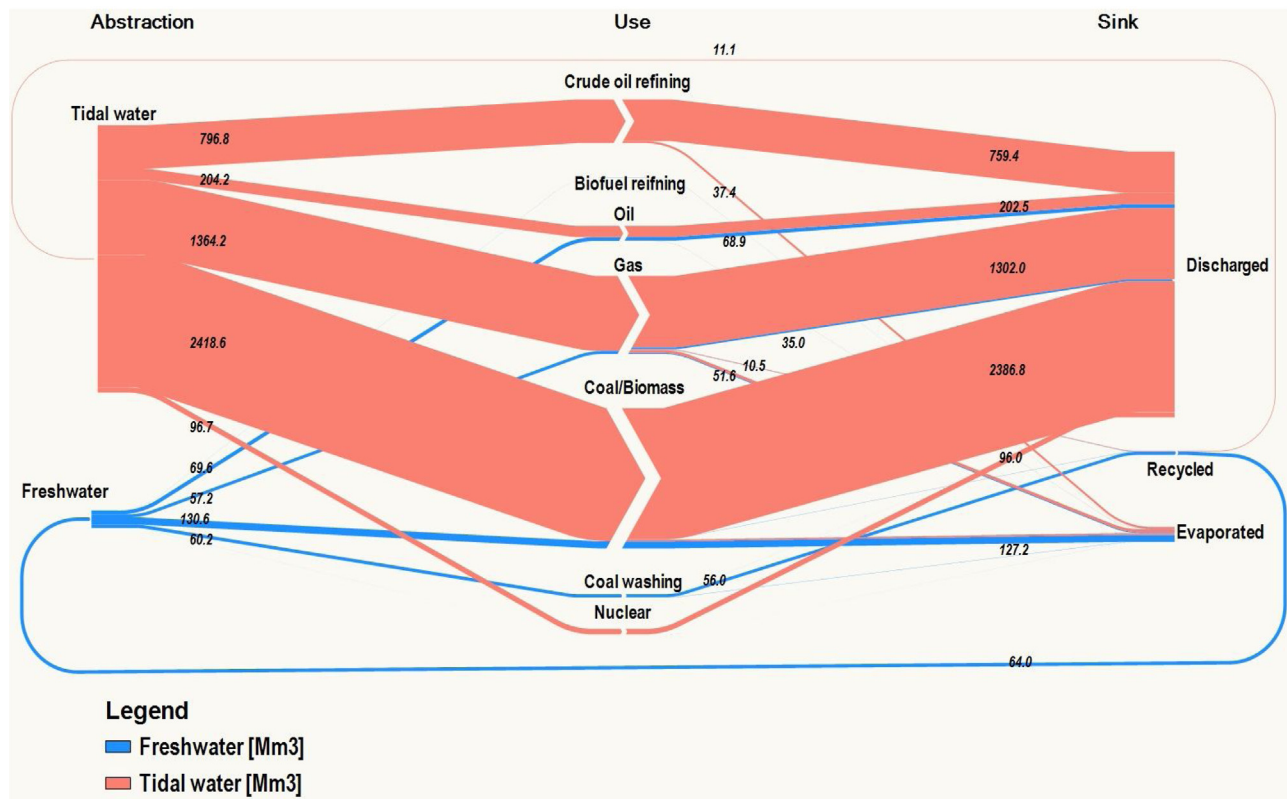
Abstraction

Use

Sink

11.1

Crude oil refining

Tidal water

796.8

759.4

Biofuel reifning

204.2

37.4

Oil

202.5

1364.2

68.9

Gas

1302.0

Discharged

2418.6

35.0

10.5

51.6

2386.8

Coal/Biomass

96.7

96.0

69.6

Recycled

Freshwater

57.2

130.6

Evaporated

60.2

127.2

Coal washing

56.0

Nuclear

64.0

Legend

Freshwater [Mm3]

Tidal water [Mm3]